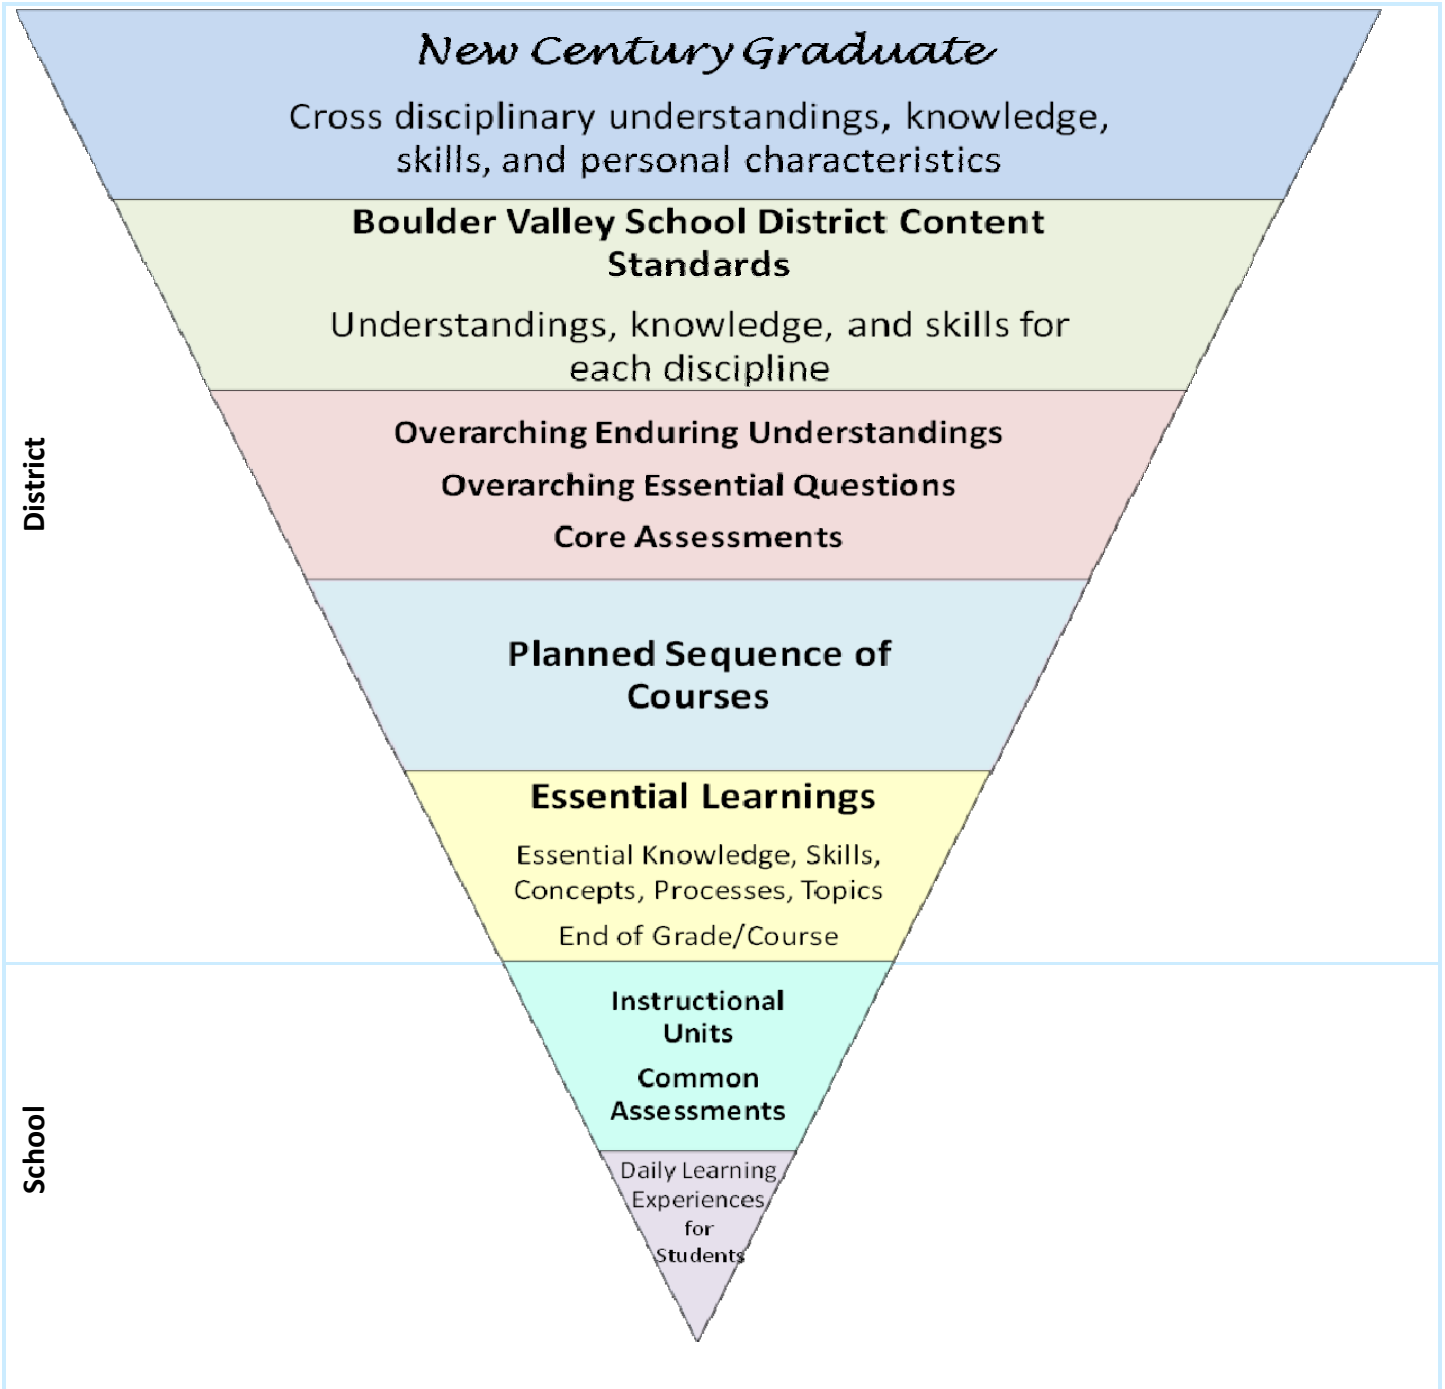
New Century Graduate

Cross disciplinary understandings, knowledge, skills, and personal characteristics

Boulder Valley School District Content Standards

Understandings, knowledge, and skills for each discipline

Overarching Enduring Understandings

Overarching Essential Questions

Core Assessments

Planned Sequence of Courses

Essential Learnings

Essential Knowledge, Skills, Concepts, Processes, Topics

End of Grade/Course

Instructional Units

Common Assessments

Daily Learning Experiences for Students

District

School